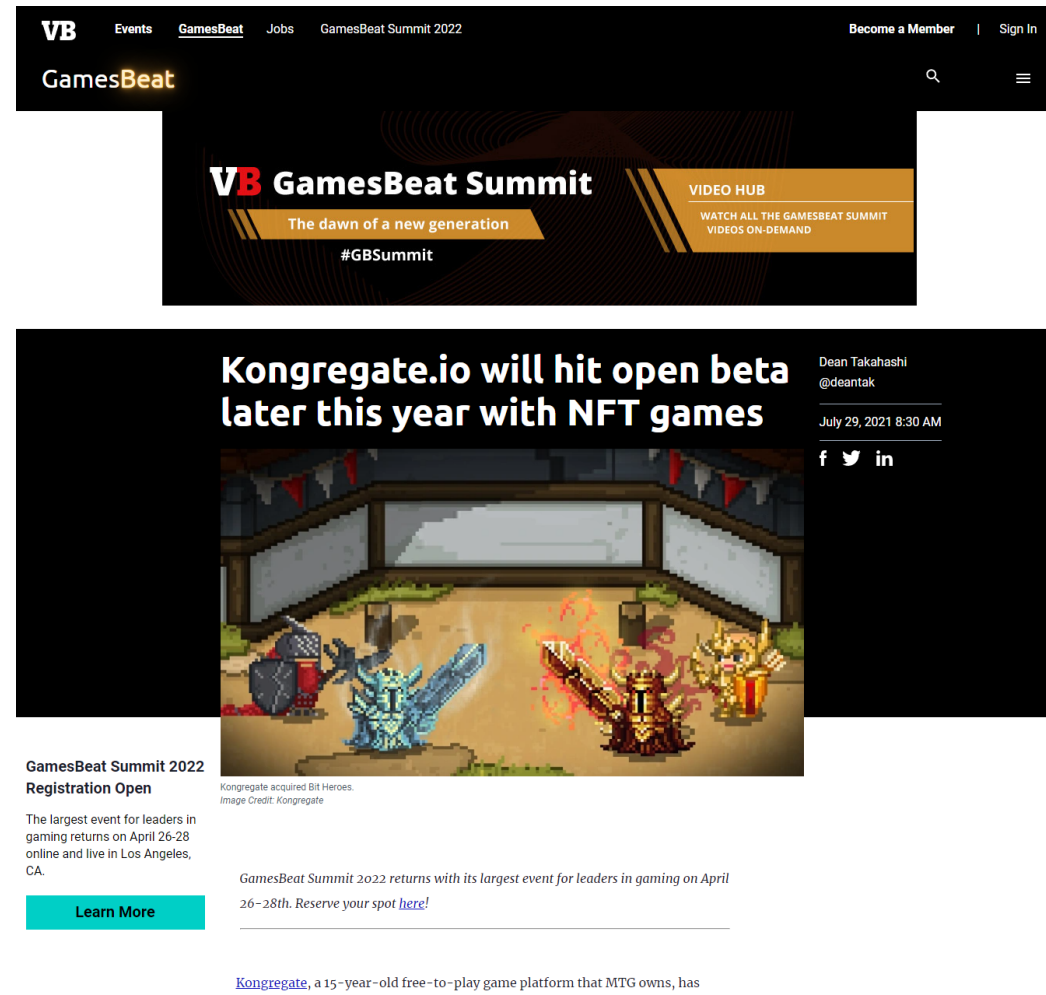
VB Events GamesBeat Jobs GamesBeat Summit 2022 Become a Member | Sign In

GamesBeat

VB GamesBeat Summit
The dawn of a new generation
#GBSummit

VIDEO HUB
WATCH ALL THE GAMESBEAT SUMMIT VIDEOS ON-DEMAND

Kongregate.io will hit open beta later this year with NFT games

Dean Takahashi
@deantak

July 29, 2021 8:30 AM

Kongregate acquired Bit Heroes.
Image Credit: Kongregate

GamesBeat Summit 2022 Registration Open

The largest event for leaders in gaming returns on April 26-28 online and live in Los Angeles, CA.

Learn More

GamesBeat Summit 2022 returns with its largest event for leaders in gaming on April 26-28th. Reserve your spot here!

Kongregate, a 15-year-old free-to-play game platform that MTG owns, has